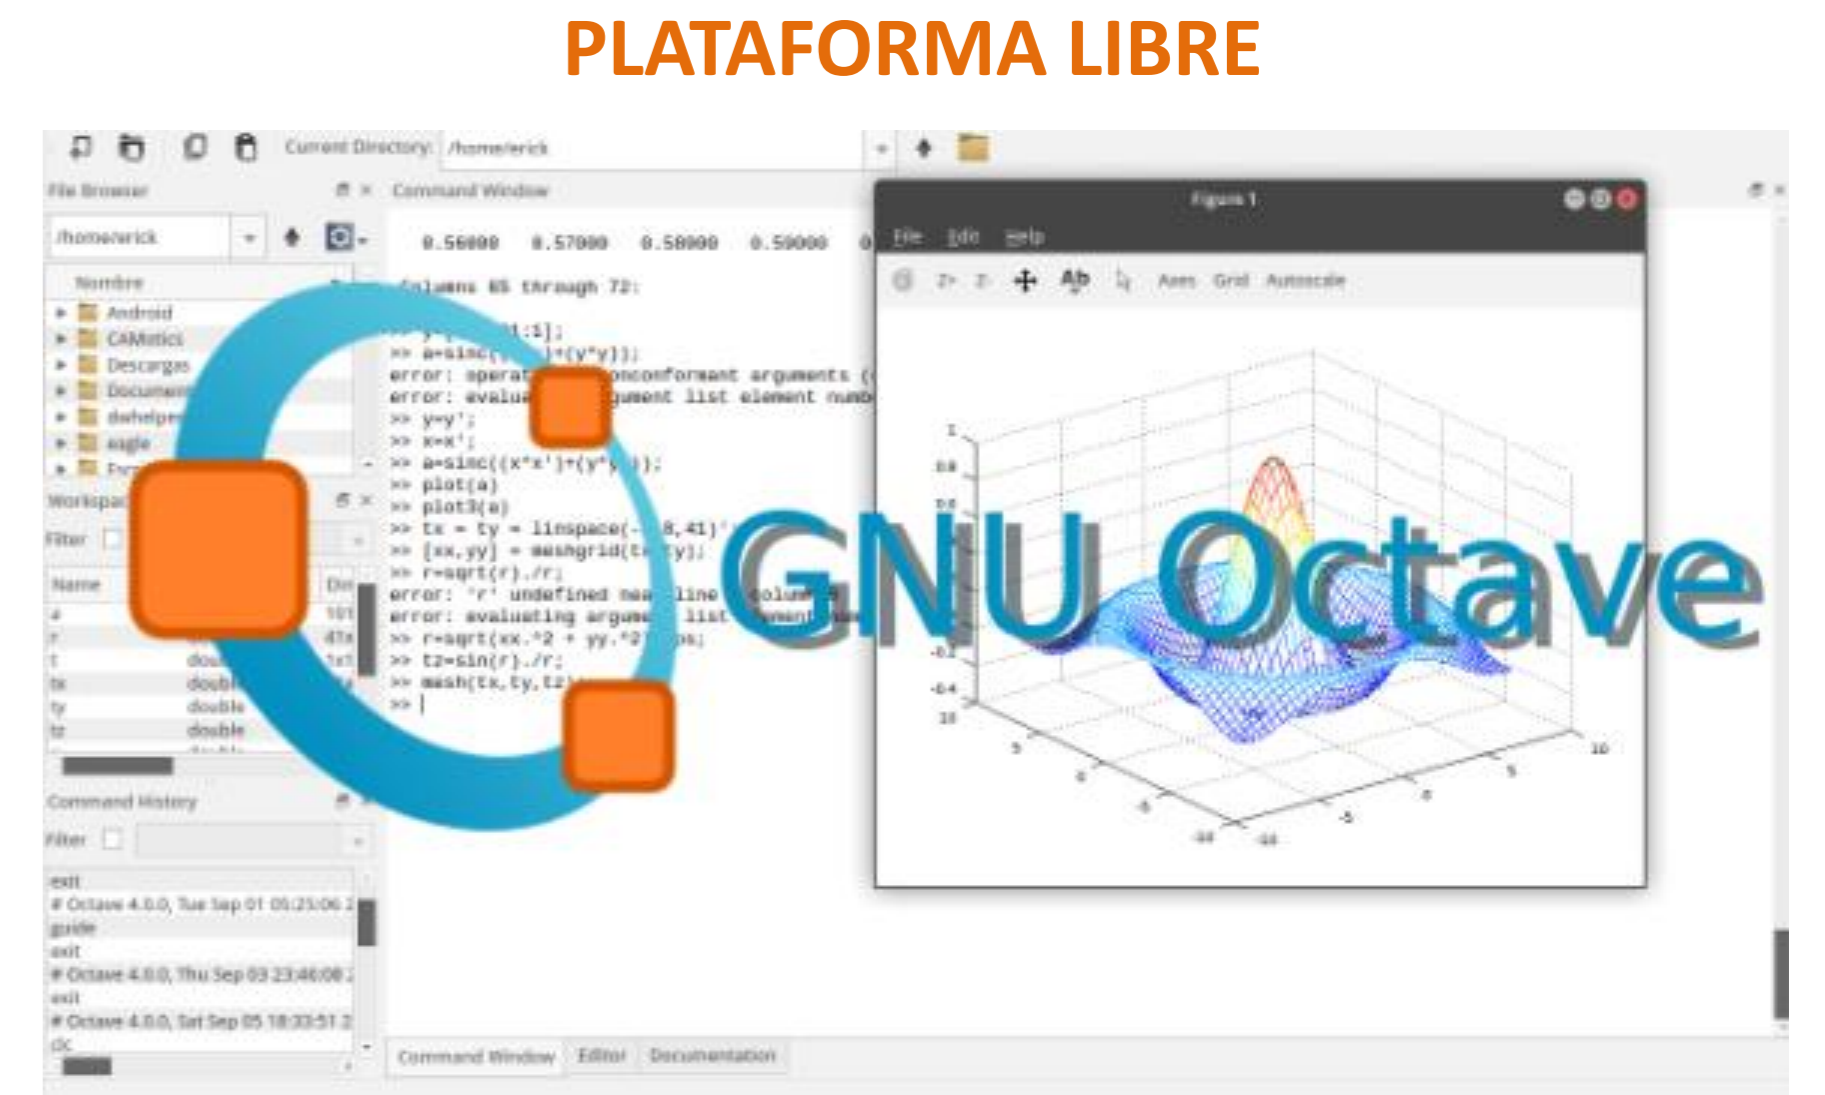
PLATAFORMA LIBRE

Current Directory: /home/erick

File Browser

Command Window

/home/erick

Nombre

Android
CAMotics
Descargas
Documen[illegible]
dwhelpe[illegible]
eagle
Fr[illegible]

Workspace

Filter

Name
a
r
t
tx
ty
tz

double
double
double
double

Command History

Filter

exit
# Octave 4.0.0, Tue Sep 01 05:25:06 2
guide
exit
# Octave 4.0.0, Thu Sep 03 23:46:08 2
exit
# Octave 4.0.0, Sat Sep 05 18:33:51 2
clc

0.56000 0.57000 0.58000 0.59000

Columns 65 through 72:

>> y=[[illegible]1:1];
>> a=sinc([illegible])*(y*y));
error: operat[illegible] nonconformant arguments (
error: evalua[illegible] gument list element numb
>> y=y';
>> x=x';
>> a=sinc((x*x')+(y*y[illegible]));
>> plot(a)
>> plot3(a)
>> tx = ty = linspace(-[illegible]8,41)'
>> [xx,yy] = meshgrid(tx,ty);
>> r=sqrt(r)./r;
error: 'r' undefined nea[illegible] line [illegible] colum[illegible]
error: evaluating argume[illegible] list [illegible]ment
>> r=sqrt(xx.^2 + yy.^2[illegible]ps;
>> tz=sin(r)./r;
>> mesh(tx,ty,tz)
>> |

Figure 1

File Edit Help

Axes Grid Autoscale

1
0.8
0.6
-0.2
-0.4
10
5
0
-5
-10
10
5
0
-5
-10

GNU Octave

Command Window Editor Documentation